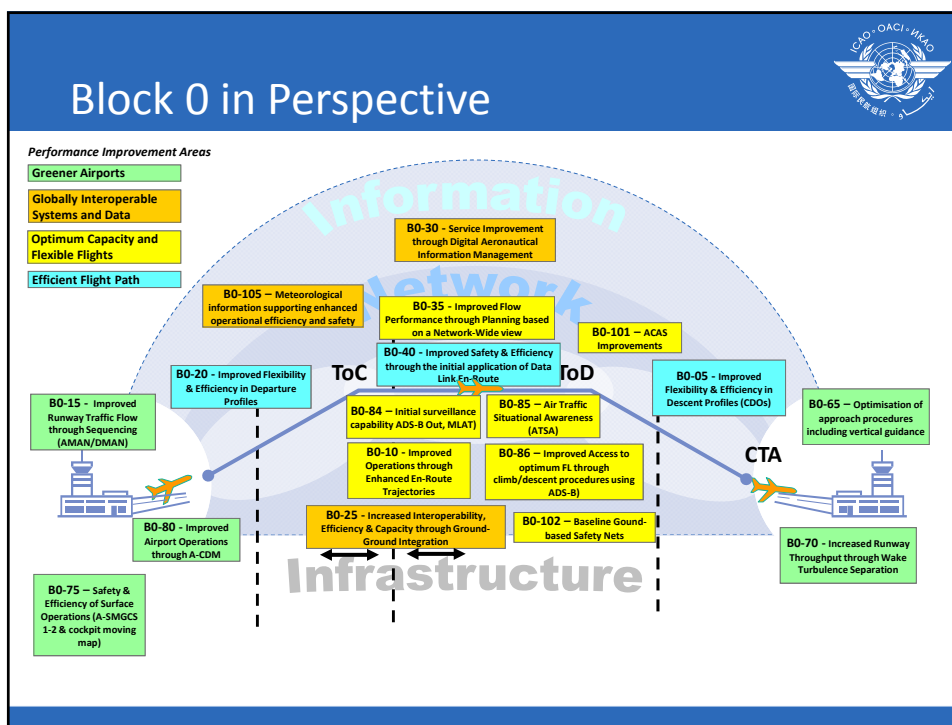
Block 0 in Perspective

ICAO • OACI • ИКАО

Performance Improvement Areas

Greener Airports

Globally Interoperable Systems and Data

Optimum Capacity and Flexible Flights

Efficient Flight Path

Information

Network

Infrastructure

B0-30 - Service Improvement through Digital Aeronautical Information Management

B0-105 – Meteorological information supporting enhanced operational efficiency and safety

B0-35 - Improved Flow Performance through Planning based on a Network-Wide view

B0-101 – ACAS Improvements

B0-40 - Improved Safety & Efficiency through the initial application of Data Link En-Route

B0-20 - Improved Flexibility & Efficiency in Departure Profiles

ToC

ToD

B0-05 - Improved Flexibility & Efficiency in Descent Profiles (CDOs)

B0-15 - Improved Runway Traffic Flow through Sequencing (AMAN/DMAN)

B0-84 - Initial surveillance capability ADS-B Out, MLAT)

B0-85 - Air Traffic Situational Awareness (ATSA)

B0-65 - Optimisation of approach procedures including vertical guidance

B0-10 - Improved Operations through Enhanced En-Route Trajectories

B0-86 - Improved Access to optimum FL through climb/descent procedures using ADS-B)

CTA

B0-80 - Improved Airport Operations through A-CDM

B0-25 - Increased Interoperability, Efficiency & Capacity through Ground-Ground Integration

B0-102 – Baseline Gound-based Safety Nets

B0-70 - Increased Runway Throughput through Wake Turbulence Separation

B0-75 – Safety & Efficiency of Surface Operations (A-SMGCS 1-2 & cockpit moving map)